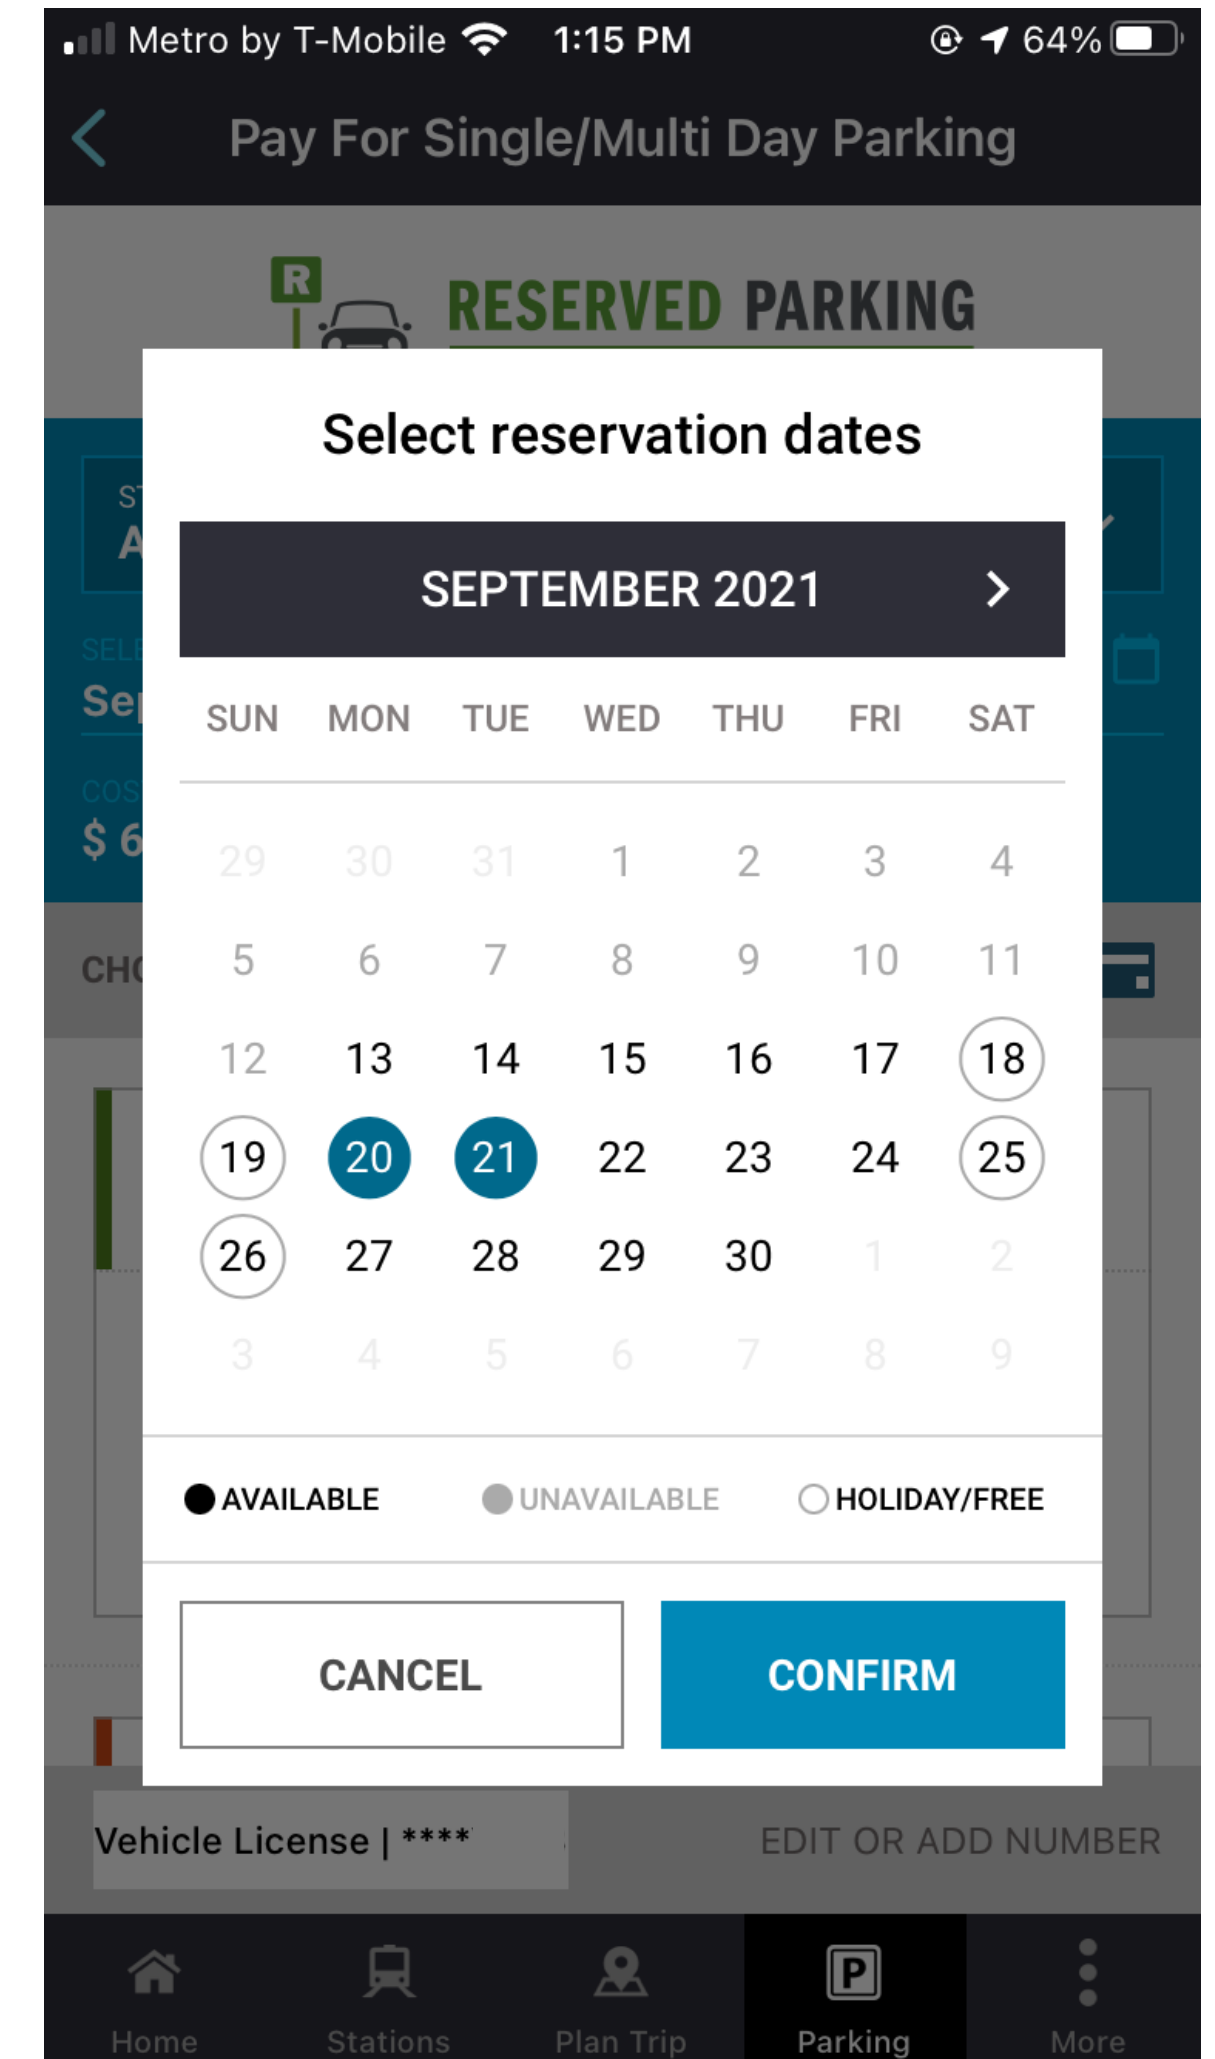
Metro by T-Mobile 1:15 PM 64%

Pay For Single/Multi Day Parking

R RESERVED PARKING

ST
A

SELE
Se

COS
$ 6

CH

Select reservation dates

SEPTEMBER 2021 >

| SUN | MON | TUE | WED | THU | FRI | SAT |
|---|---|---|---|---|---|---|
| 29 | 30 | 31 | 1 | 2 | 3 | 4 |
| 5 | 6 | 7 | 8 | 9 | 10 | 11 |
| 12 | 13 | 14 | 15 | 16 | 17 | 18 |
| 19 | 20 | 21 | 22 | 23 | 24 | 25 |
| 26 | 27 | 28 | 29 | 30 | 1 | 2 |
| 3 | 4 | 5 | 6 | 7 | 8 | 9 |

AVAILABLE UNAVAILABLE HOLIDAY/FREE

CANCEL CONFIRM

Vehicle License | ****

EDIT OR ADD NUMBER

Home Stations Plan Trip Parking More